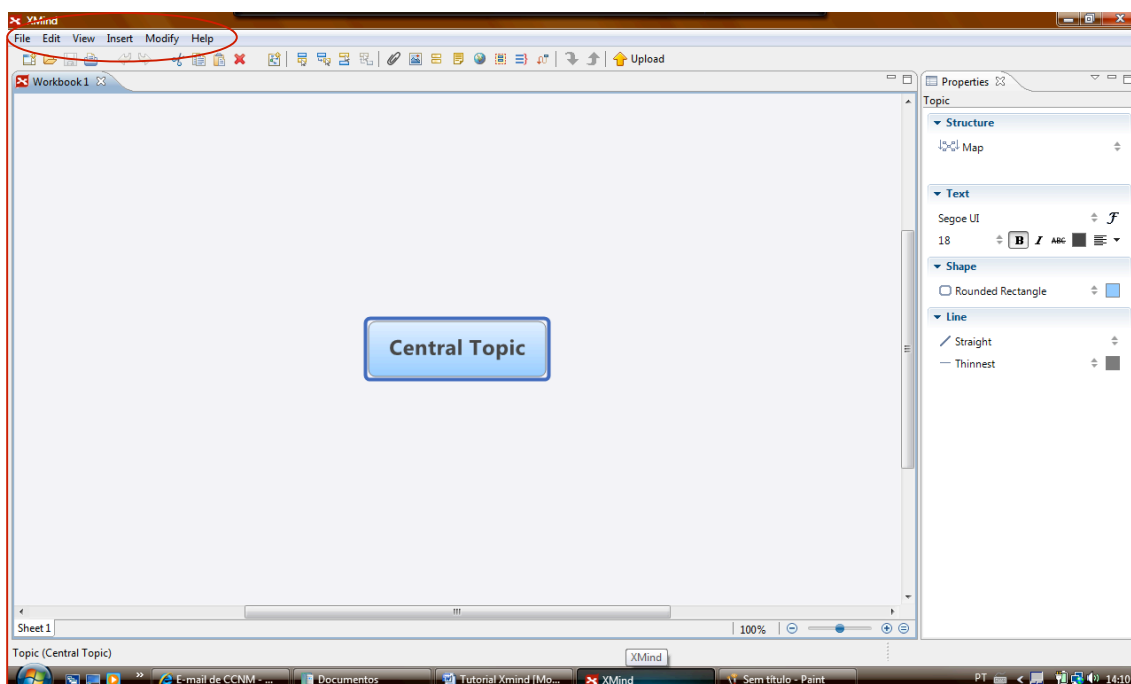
XMind

File Edit View Insert Modify Help

Upload

Workbook 1

Central Topic

Sheet 1

100%

Topic (Central Topic)

Properties

Topic

Structure

Map

Text

Segoe UI

18

B I ABC

Shape

Rounded Rectangle

Line

Straight

Thinnest

XMind

E-mail de CCNM - ...

Documentos

Tutorial Xmind [Mo...

XMind

Sem título - Paint

PT

14:10